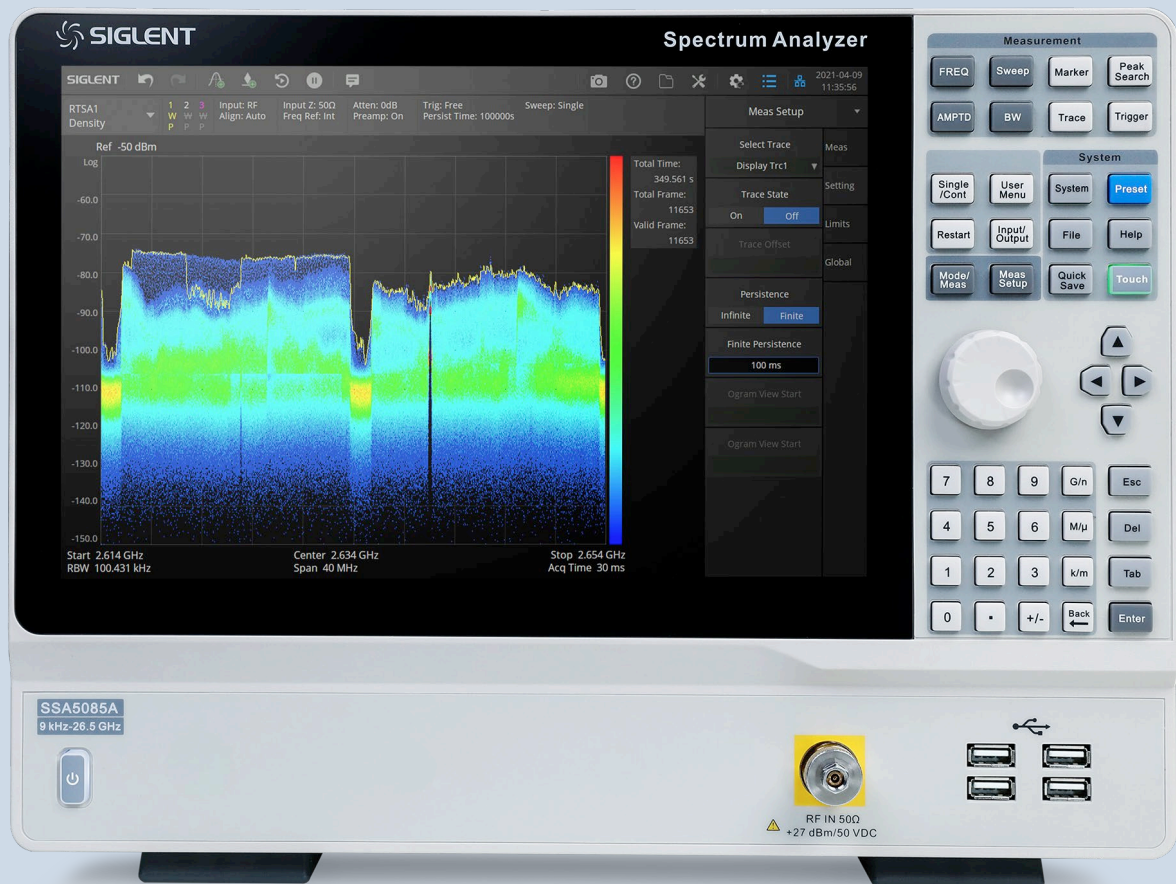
SIGLENT

Spectrum Analyzer

SIGLENT

2021-04-09
11:35:56

RTSA1
Density

1 W P
2 W P
3 W P

Input: RF
Align: Auto

Input Z: 50Ω
Freq Ref: Int

Atten: 0dB
Preamp: On

Trig: Free
Persist Time: 100000s

Sweep: Single

Meas Setup

Ref -50 dBm
Log

-60.0
-70.0
-80.0
-90.0
-100.0
-110.0
-120.0
-130.0
-140.0
-150.0

Total Time:
349.561 s
Total Frame:
11653
Valid Frame:
11653

Start 2.614 GHz
RBW 100.431 kHz

Center 2.634 GHz
Span 40 MHz

Stop 2.654 GHz
Acq Time 30 ms

Select Trace
Display Trc1

Trace State
On
Off

Trace Offset

Persistence
Infinite
Finite

Finite Persistence
100 ms

Ogram View Start

Ogram View Start

Meas
Setting
Limits
Global

Measurement

FREQ
Sweep
Marker
Peak Search
AMPTD
BW
Trace
Trigger

System

Single /Cont
User Menu
System
Preset
Restart
Input/ Output
File
Help
Mode/ Meas
Meas Setup
Quick Save
Touch

7
8
9
G/n
Esc
4
5
6
M/μ
Del
1
2
3
k/m
Tab
0
.
+/-
Back
Enter

SSA5085A
9 kHz-26.5 GHz

RF IN 50Ω
+27 dBm/50 VDC